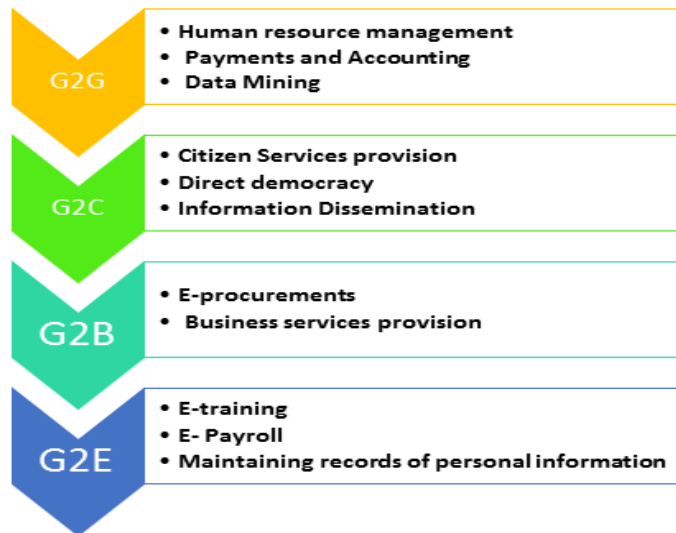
G2G
• Human resource management
• Payments and Accounting
• Data Mining

G2C
• Citizen Services provision
• Direct democracy
• Information Dissemination

G2B
• E-procurements
• Business services provision

G2E
• E-training
• E- Payroll
• Maintaining records of personal information